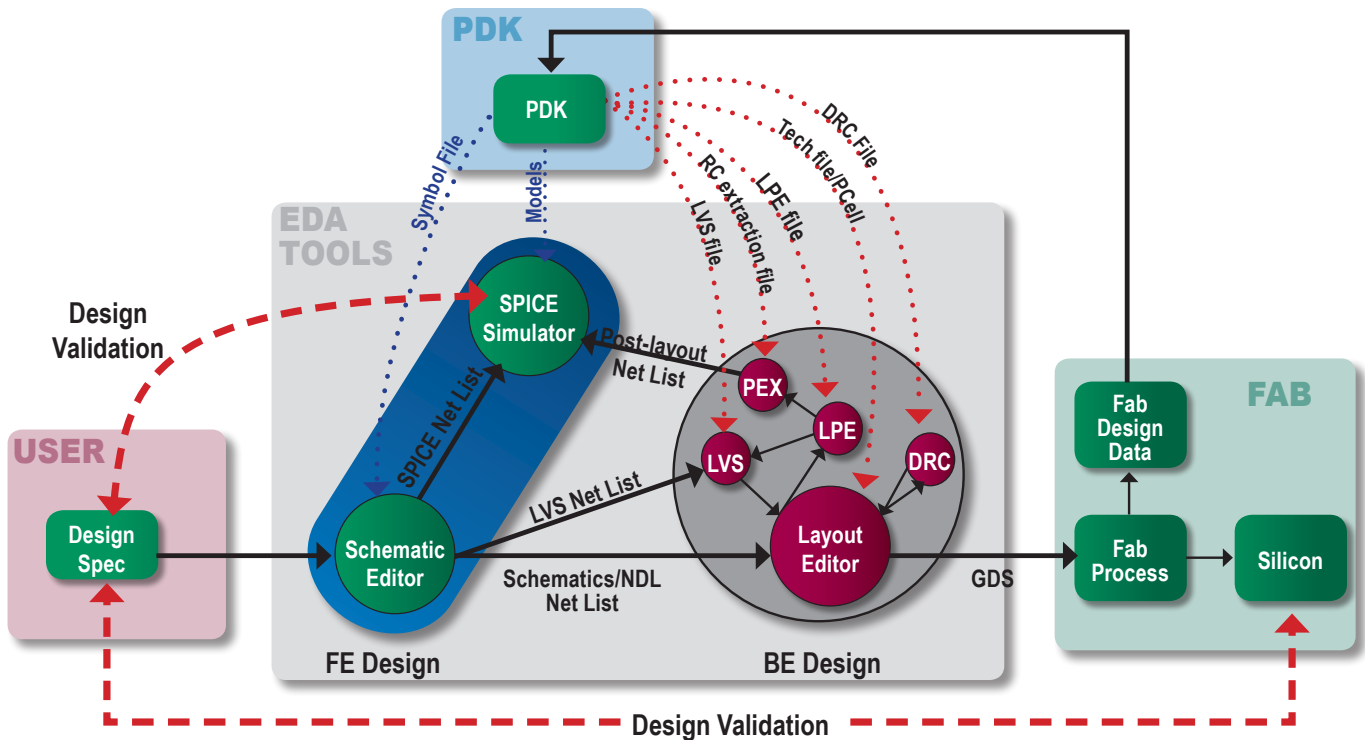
PDK

PDK

Symbol File

Models

LVS file

RC extraction file

LPE file

Tech file/PCell

DRC File

EDA TOOLS

Design Validation

SPICE Simulator

Post-layout Net List

PEX

LPE

LVS

DRC

SPICE Net List

LVS Net List

USER

Design Spec

Schematic Editor

Layout Editor

Schematics/NDL Net List

GDS

FAB

Fab Design Data

Fab Process

Silicon

FE Design

BE Design

Design Validation